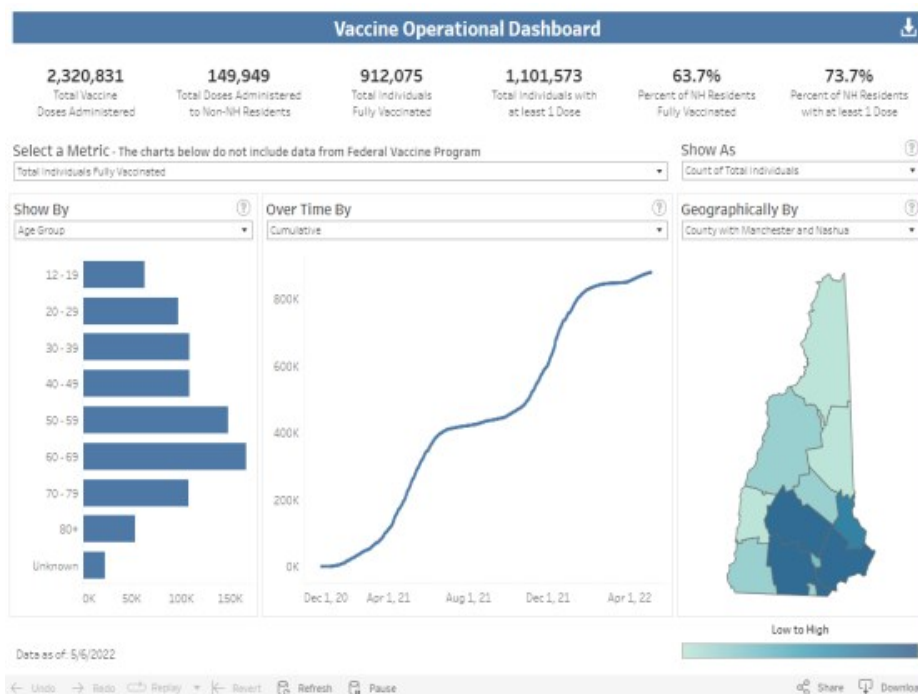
Vaccine Operational Dashboard

2,320,831
Total Vaccine Doses Administered

149,949
Total Doses Administered to Non-NH Residents

912,075
Total Individuals Fully Vaccinated

1,101,573
Total Individuals with at least 1 Dose

63.7%
Percent of NH Residents Fully Vaccinated

73.7%
Percent of NH Residents with at least 1 Dose

Select a Metric - The charts below do not include data from Federal Vaccine Program
Total Individuals Fully Vaccinated

Show As
Count of Total Individuals

Show By
Age Group

12 - 19
20 - 29
30 - 39
40 - 49
50 - 59
60 - 69
70 - 79
80+
Unknown
0K 50K 100K 150K

Over Time By
Cumulative

800K
600K
400K
200K
0K
Dec 1, 20 Apr 1, 21 Aug 1, 21 Dec 1, 21 Apr 1, 22

Geographically By
County with Manchester and Nashua

Low to High

Data as of: 5/6/2022

Undo Redo Replay Revert Refresh Pause Share Downlo